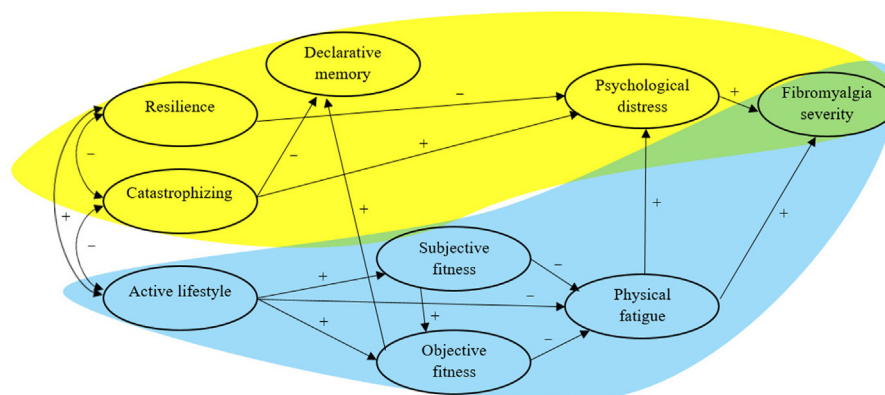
Declarative memory

Resilience

Psychological distress

Fibromyalgia severity

Catastrophizing

Subjective fitness

Active lifestyle

Physical fatigue

Objective fitness

−
+
−
−
+
+
−
+
−
+
+
+
−
+
−
+
+